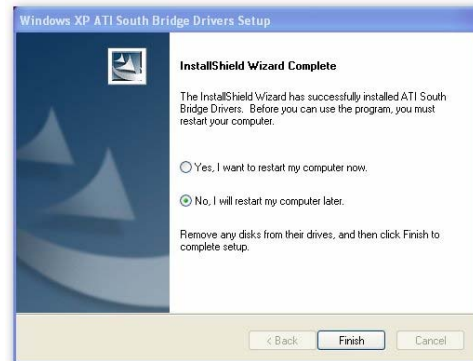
Windows XP ATI South Bridge Drivers Setup

InstallShield Wizard Complete

The InstallShield Wizard has successfully installed ATI South Bridge Drivers. Before you can use the program, you must restart your computer.

Yes, I want to restart my computer now.

No, I will restart my computer later.

Remove any disks from their drives, and then click Finish to complete setup.

< Back

Finish

Cancel